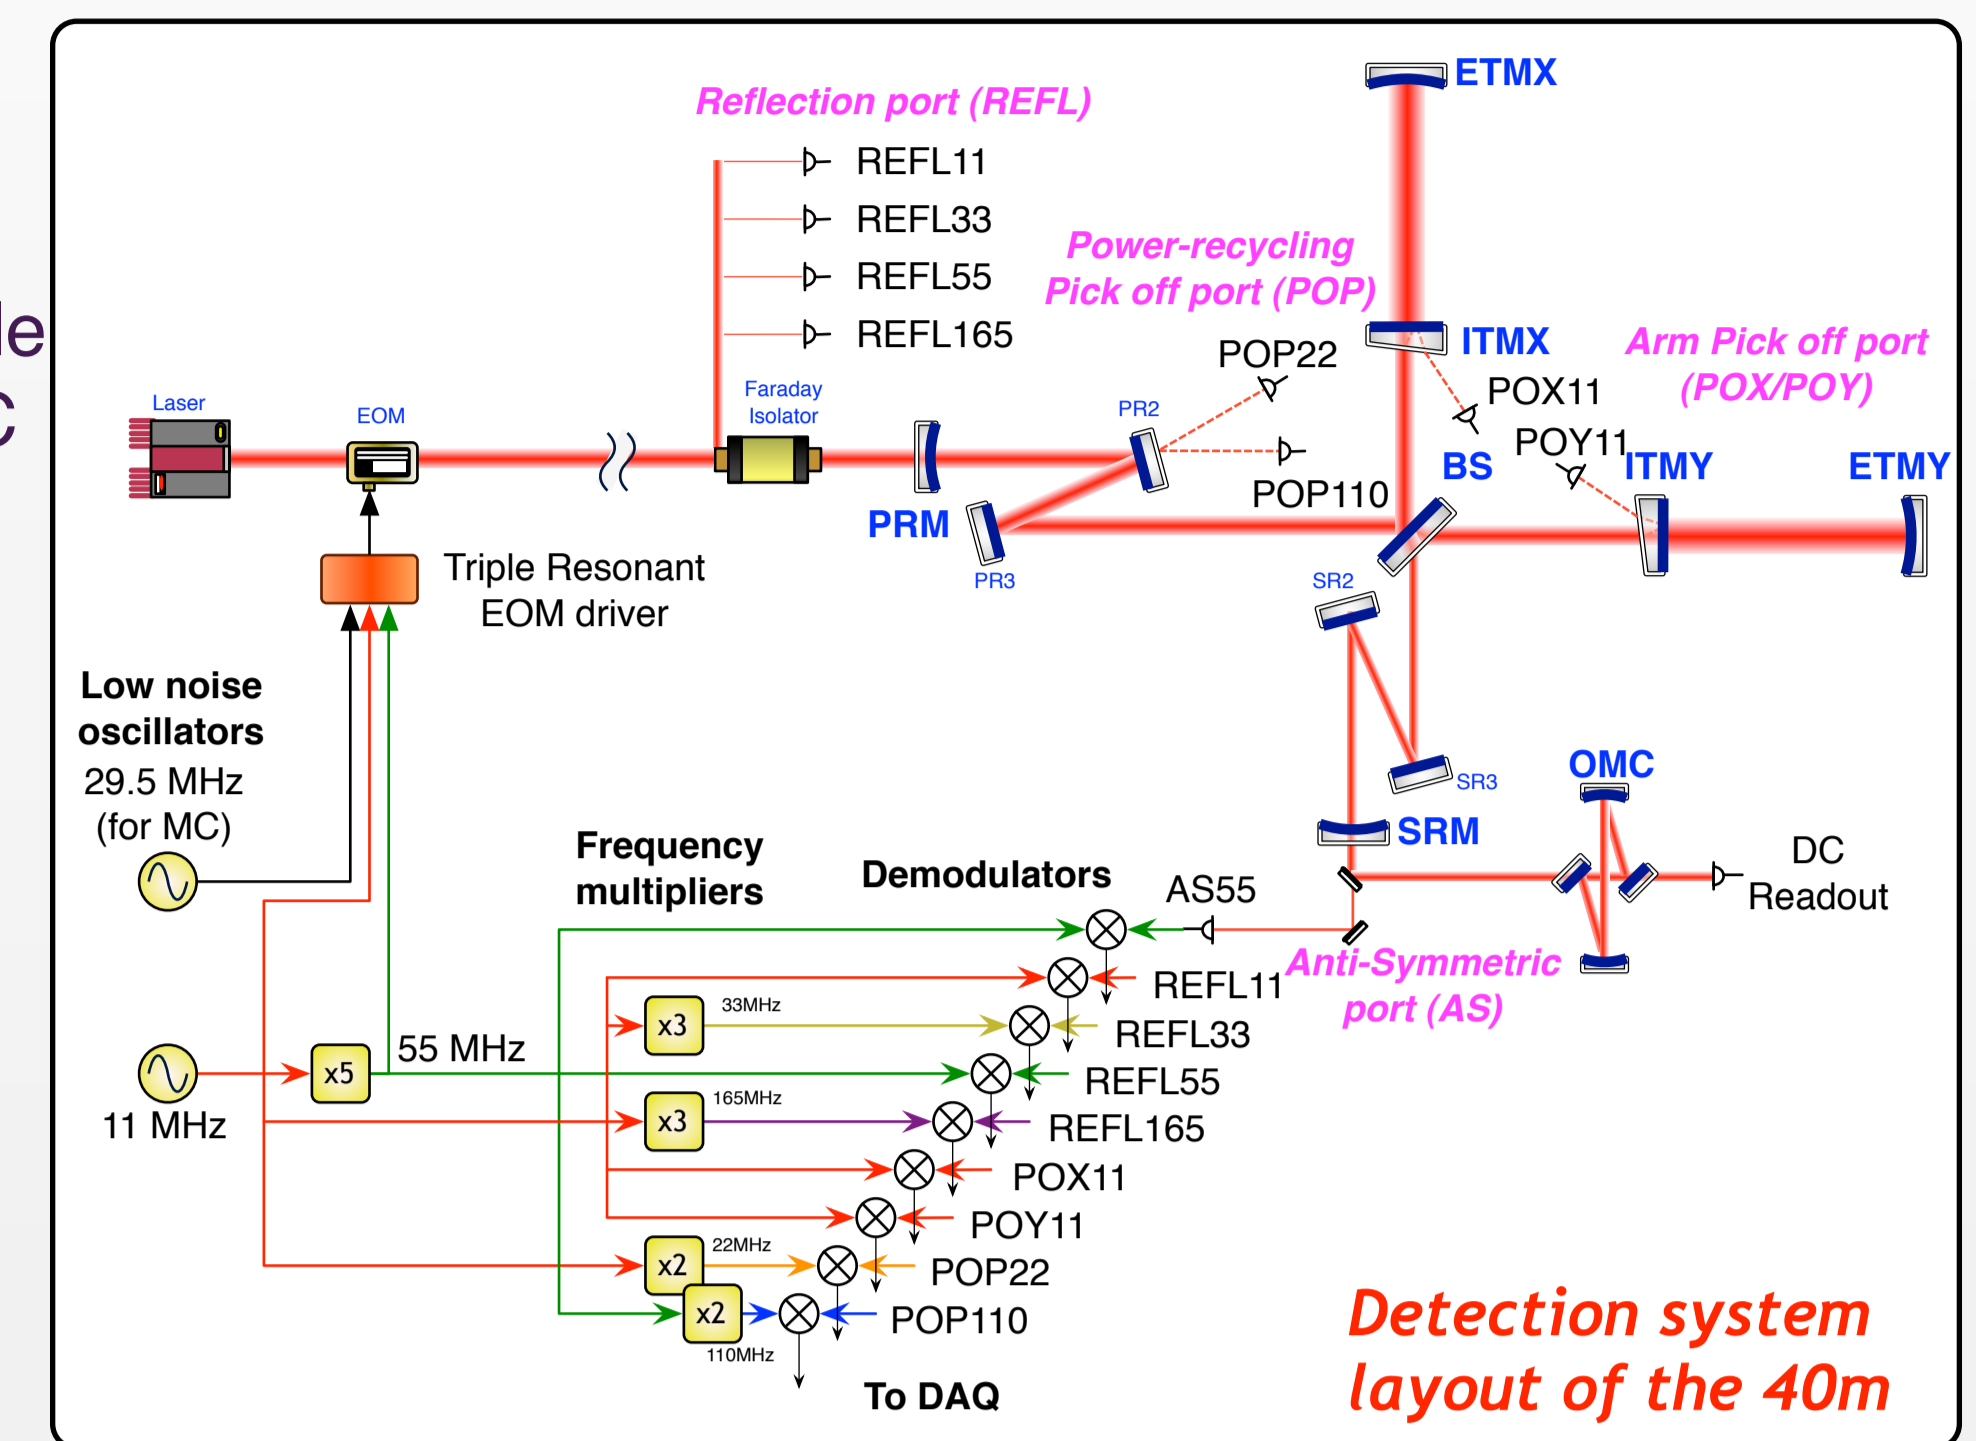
le
c

Reflection port (REFL)
REFL11
REFL33
REFL55
REFL165

ETMX

Power-recycling
Pick off port (POP)

ITMX

Arm Pick off port
(POX/POY)

POP22
POX11
POY11

Laser
EOM
Faraday Isolator
PR2
POP110
BS
ITMY
ETMY
PRM
PR3
SR2
SR3
SRM
OMC

Triple Resonant
EOM driver

Low noise
oscillators
29.5 MHz
(for MC)

Frequency
multipliers

Demodulators

AS55

DC
Readout

Anti-Symmetric
port (AS)

REFL11
33MHz
x3
REFL33
55 MHz
x5
REFL55
165MHz
x3
REFL165
11 MHz
POX11
POY11
22MHz
x2
POP22
x2
POP110
110MHz

To DAQ

Detection system
layout of the 40m